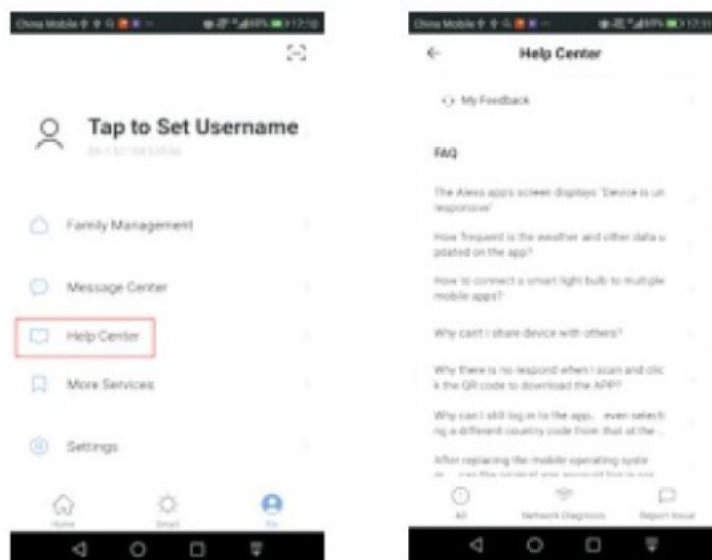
China Mobile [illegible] 17:10

Tap to Set Username

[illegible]

Family Management

Message Center

Help Center

More Services

Settings

Home

Smart

Me

China Mobile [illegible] 17:11

Help Center

My Feedback

FAQ

The Alexa app's screen displays 'Device is unresponsive'

How frequent is the weather and other data updated on the app?

How to connect a smart light bulb to multiple mobile apps?

Why can't I share device with others?

Why there is no respond when I scan and click the QR code to download the APP?

Why can I still log in to the app, even selecting a different country code from that at the ...

After replacing the mobile operating system, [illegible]

All

Network Diagnosis

Report Issue